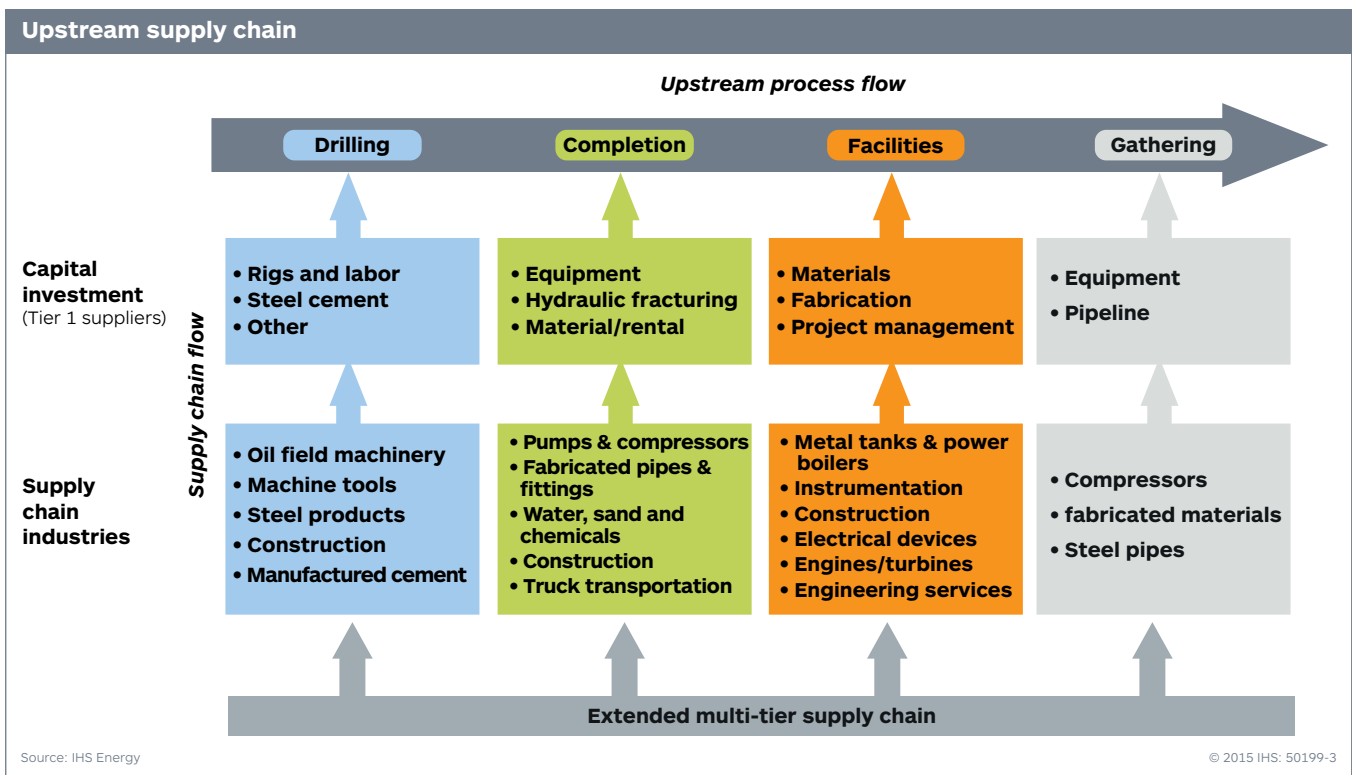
Upstream supply chain

Upstream process flow

Drilling

Completion

Facilities

Gathering

Capital investment
(Tier 1 suppliers)

Supply chain flow

• Rigs and labor
• Steel cement
• Other

• Equipment
• Hydraulic fracturing
• Material/rental

• Materials
• Fabrication
• Project management

• Equipment
• Pipeline

Supply chain industries

• Oil field machinery
• Machine tools
• Steel products
• Construction
• Manufactured cement

• Pumps & compressors
• Fabricated pipes & fittings
• Water, sand and chemicals
• Construction
• Truck transportation

• Metal tanks & power boilers
• Instrumentation
• Construction
• Electrical devices
• Engines/turbines
• Engineering services

• Compressors
• fabricated materials
• Steel pipes

Extended multi-tier supply chain

Source: IHS Energy

© 2015 IHS: 50199-3